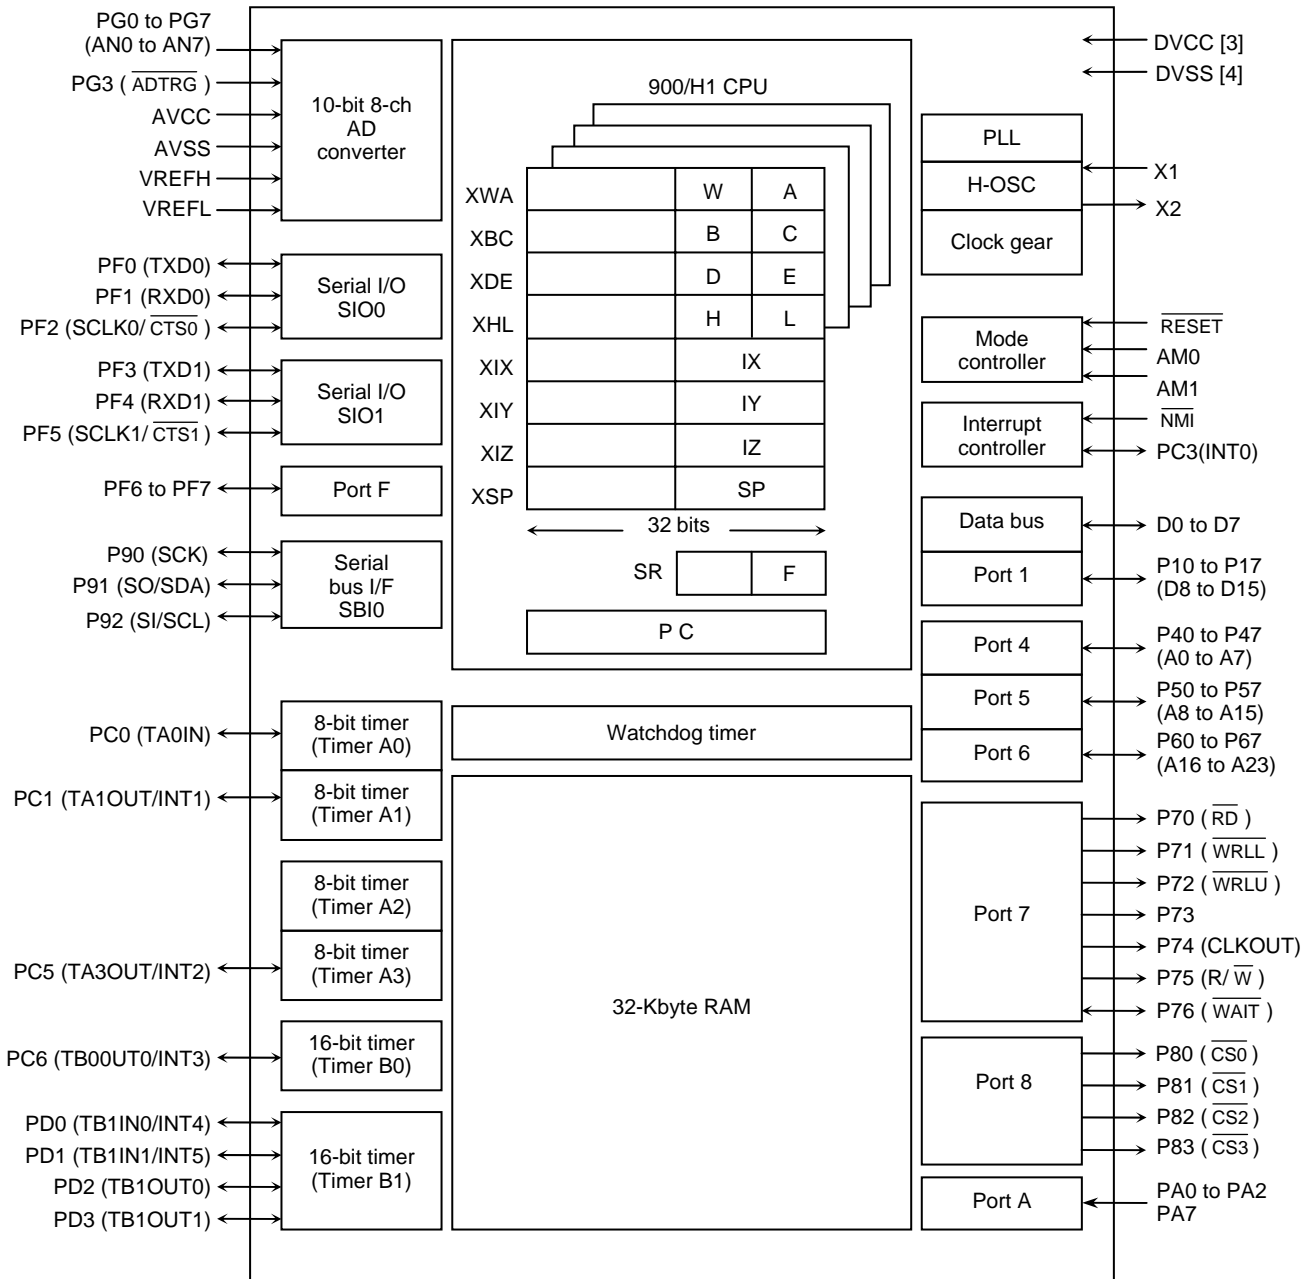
PG0 to PG7
(AN0 to AN7)
PG3 ( $\overline{ADTRG}$ )
AVCC
AVSS
VREFH
VREFL

10-bit 8-ch
AD
converter

PF0 (TXD0)
PF1 (RXD0)
PF2 (SCLK0/ $\overline{CTS0}$ )

Serial I/O
SIO0

PF3 (TXD1)
PF4 (RXD1)
PF5 (SCLK1/ $\overline{CTS1}$ )

Serial I/O
SIO1

PF6 to PF7

Port F

P90 (SCK)
P91 (SO/SDA)
P92 (SI/SCL)

Serial
bus I/F
SBI0

900/H1 CPU

| | | | |
|---|---|---|---|
| XWA | | W | A |
| XBC | | B | C |
| XDE | | D | E |
| XHL | | H | L |
| XIX | | IX | |
| XIY | | IY | |
| XIZ | | IZ | |
| XSP | | SP | |

32 bits

SR | | F

P C

DVCC [3]
DVSS [4]

PLL
H-OSC
Clock gear

X1
X2

Mode
controller

$\overline{RESET}$
AM0
AM1

Interrupt
controller

$\overline{NMI}$
PC3(INT0)

Data bus
D0 to D7

Port 1
P10 to P17
(D8 to D15)

Port 4
P40 to P47
(A0 to A7)

Port 5
P50 to P57
(A8 to A15)

Port 6
P60 to P67
(A16 to A23)

PC0 (TA0IN)
8-bit timer
(Timer A0)

PC1 (TA1OUT/INT1)
8-bit timer
(Timer A1)

Watchdog timer

8-bit timer
(Timer A2)

PC5 (TA3OUT/INT2)
8-bit timer
(Timer A3)

32-Kbyte RAM

PC6 (TB0OUT0/INT3)
16-bit timer
(Timer B0)

PD0 (TB1IN0/INT4)
PD1 (TB1IN1/INT5)
PD2 (TB1OUT0)
PD3 (TB1OUT1)

16-bit timer
(Timer B1)

Port 7

P70 ( $\overline{RD}$ )
P71 ( $\overline{WRLL}$ )
P72 ( $\overline{WRLU}$ )
P73
P74 (CLKOUT)
P75 (R/ $\overline{W}$ )
P76 ( $\overline{WAIT}$ )

Port 8

P80 ( $\overline{CS0}$ )
P81 ( $\overline{CS1}$ )
P82 ( $\overline{CS2}$ )
P83 ( $\overline{CS3}$ )

Port A

PA0 to PA2
PA7